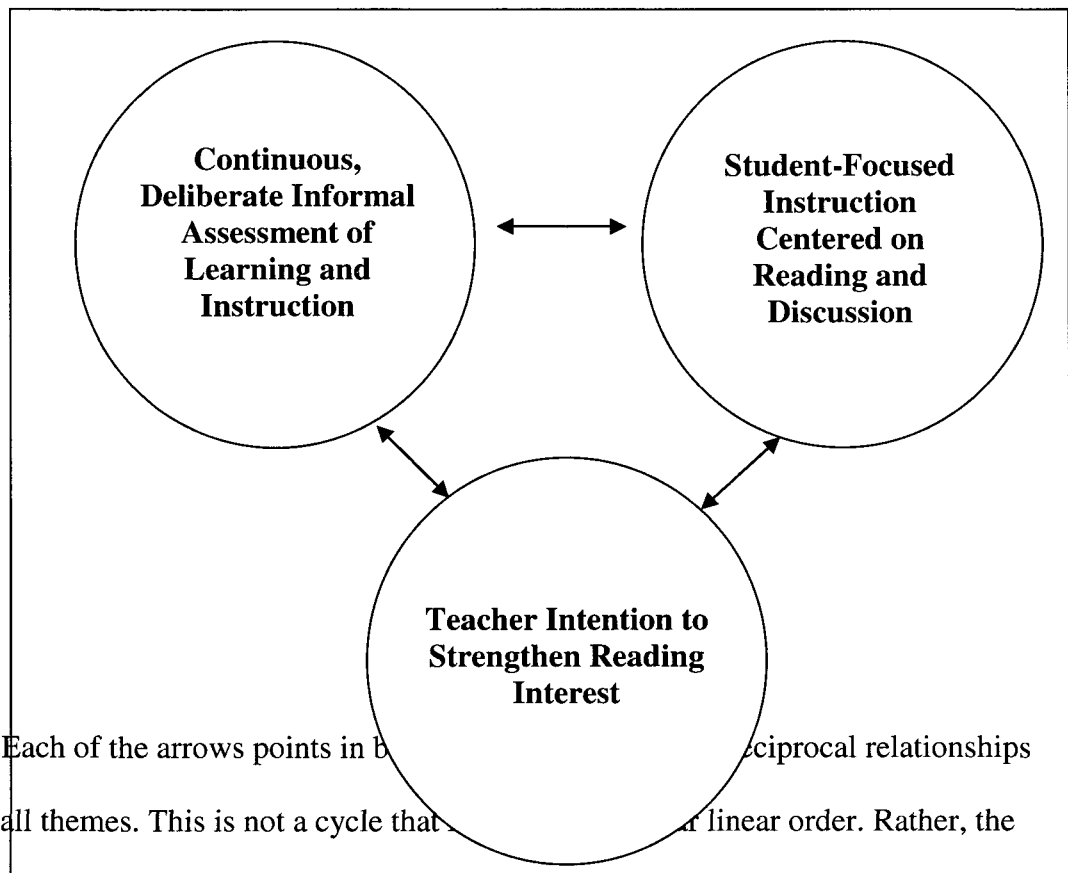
Continuous, Deliberate Informal Assessment of Learning and Instruction

Student-Focused Instruction Centered on Reading and Discussion

Teacher Intention to Strengthen Reading Interest

Each of the arrows points in b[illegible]eciprocal relationships all themes. This is not a cycle that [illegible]r linear order. Rather, the